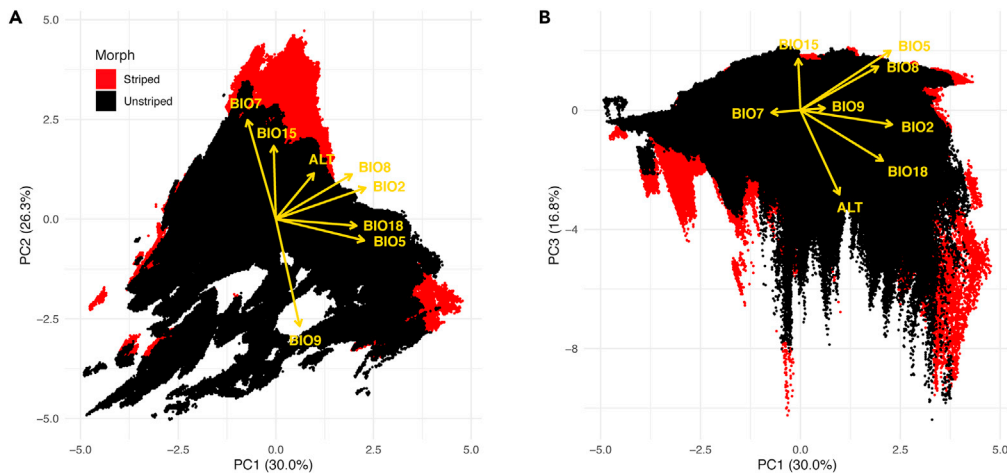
A

Morph
Striped
Unstriped

BIO7
BIO15
ALT
BIO8
BIO2
BIO18
BIO5
BIO9

PC2 (26.3%)
5.0
2.5
0.0
−2.5
−5.0

−5.0
−2.5
0.0
2.5
5.0
PC1 (30.0%)

B

BIO15
BIO5
BIO8
BIO7
BIO9
BIO2
BIO18
ALT

PC3 (16.8%)
0
−4
−8

−5.0
−2.5
0.0
2.5
5.0
PC1 (30.0%)